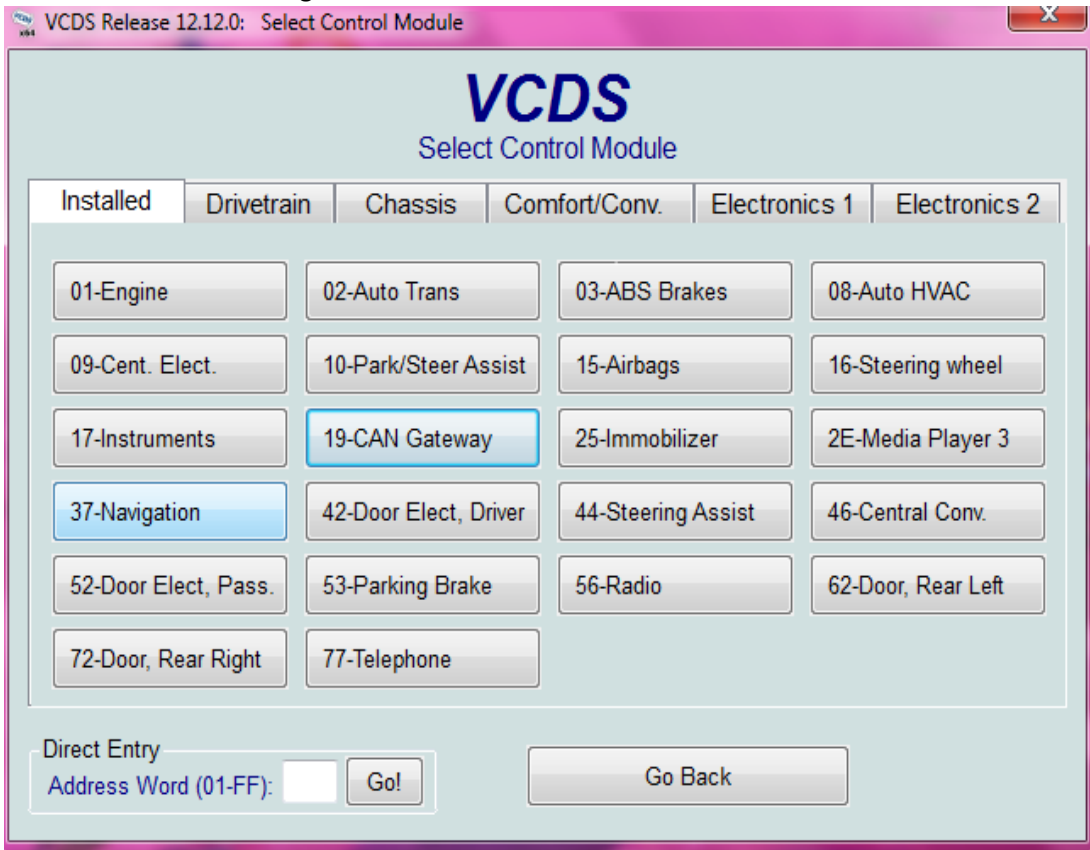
VCDS Release 12.12.0: Select Control Module

VCDS
Select Control Module

Installed | Drivetrain | Chassis | Comfort/Conv. | Electronics 1 | Electronics 2

01-Engine
02-Auto Trans
03-ABS Brakes
08-Auto HVAC
09-Cent. Elect.
10-Park/Steer Assist
15-Airbags
16-Steering wheel
17-Instruments
19-CAN Gateway
25-Immobilizer
2E-Media Player 3
37-Navigation
42-Door Elect, Driver
44-Steering Assist
46-Central Conv.
52-Door Elect, Pass.
53-Parking Brake
56-Radio
62-Door, Rear Left
72-Door, Rear Right
77-Telephone

Direct Entry
Address Word (01-FF):
Go!

Go Back